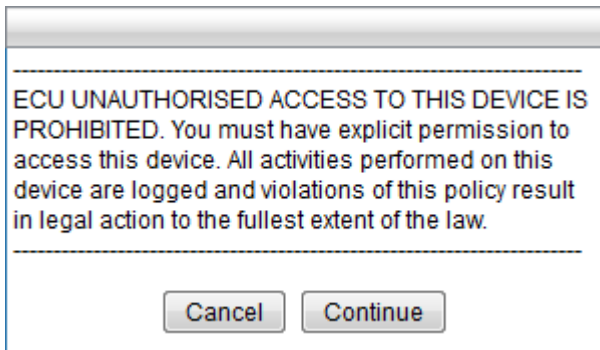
--------------------------------------------------------------------
ECU UNAUTHORISED ACCESS TO THIS DEVICE IS PROHIBITED. You must have explicit permission to access this device. All activities performed on this device are logged and violations of this policy result in legal action to the fullest extent of the law.
--------------------------------------------------------------------

Cancel Continue